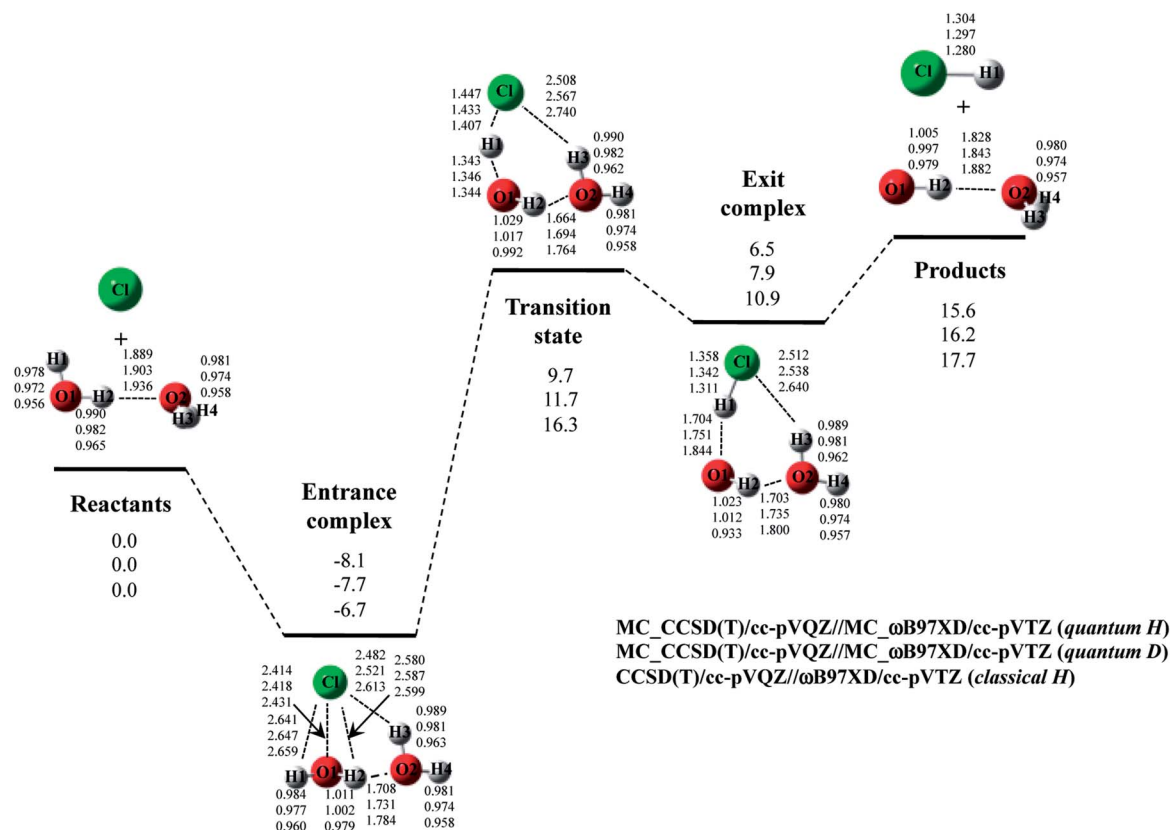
1.304
1.297
1.280
Cl
H1
+
1.005
0.997
0.979
1.828
1.843
1.882
0.980
0.974
0.957
O1
H2
O2
H4
H3

Products
15.6
16.2
17.7

Cl
2.508
2.567
2.740
1.447
1.433
1.407
H1
1.343
1.346
1.344
H3
0.990
0.982
0.962
O1
H2
O2
H4
1.029
1.017
0.992
1.664
1.694
1.764
0.981
0.974
0.958

Transition state
9.7
11.7
16.3

Exit complex
6.5
7.9
10.9

1.358
1.342
1.311
Cl
2.512
2.538
2.640
H1
1.704
1.751
1.844
H3
0.989
0.981
0.962
O1
H2
O2
H4
1.023
1.012
0.933
1.703
1.735
1.800
0.980
0.974
0.957

Cl
+
H1
0.978
0.972
0.956
O1
H2
1.889
1.903
1.936
0.990
0.982
0.965
O2
H4
H3
0.981
0.974
0.958

Reactants
0.0
0.0
0.0

Entrance complex
-8.1
-7.7
-6.7

2.414
2.418
2.431
Cl
2.482
2.521
2.613
2.580
2.587
2.599
2.641
2.647
2.659
H3
0.989
0.981
0.963
H1
O1
H2
O2
H4
0.984
0.977
0.960
1.011
1.002
0.979
1.708
1.731
1.784
0.981
0.974
0.958

MC_CCSD(T)/cc-pVQZ//MC_ωB97XD/cc-pVTZ (quantum H)
MC_CCSD(T)/cc-pVQZ//MC_ωB97XD/cc-pVTZ (quantum D)
CCSD(T)/cc-pVQZ//ωB97XD/cc-pVTZ (classical H)